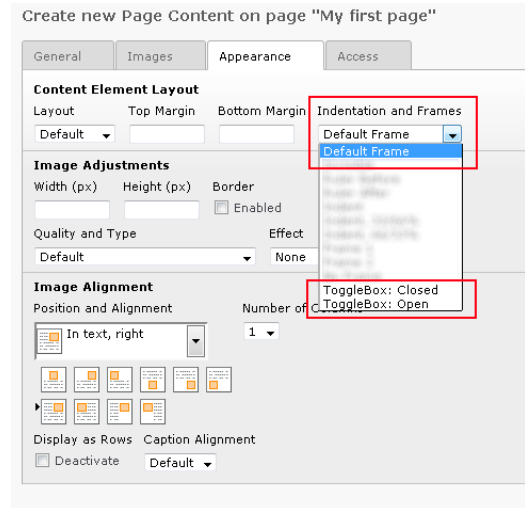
Create new Page Content on page "My first page"

General | Images | Appearance | Access

Content Element Layout

Layout | Top Margin | Bottom Margin | Indentation and Frames

Default

Default Frame

Default Frame

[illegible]

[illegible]

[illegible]

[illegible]

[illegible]

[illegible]

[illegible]

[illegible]

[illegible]

ToggleBox: Closed

ToggleBox: Open

Image Adjustments

Width (px) | Height (px) | Border

Enabled

Quality and Type | Effect

Default

None

Image Alignment

Position and Alignment | Number of C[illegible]

In text, right

1

Display as Rows | Caption Alignment

Deactivate

Default